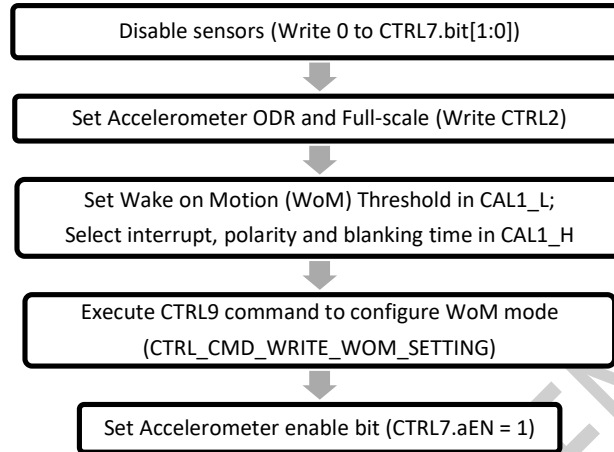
Disable sensors (Write 0 to CTRL7.bit[1:0])

Set Accelerometer ODR and Full-scale (Write CTRL2)

Set Wake on Motion (WoM) Threshold in CAL1_L;
Select interrupt, polarity and blanking time in CAL1_H

Execute CTRL9 command to configure WoM mode
(CTRL_CMD_WRITE_WOM_SETTING)

Set Accelerometer enable bit (CTRL7.aEN = 1)